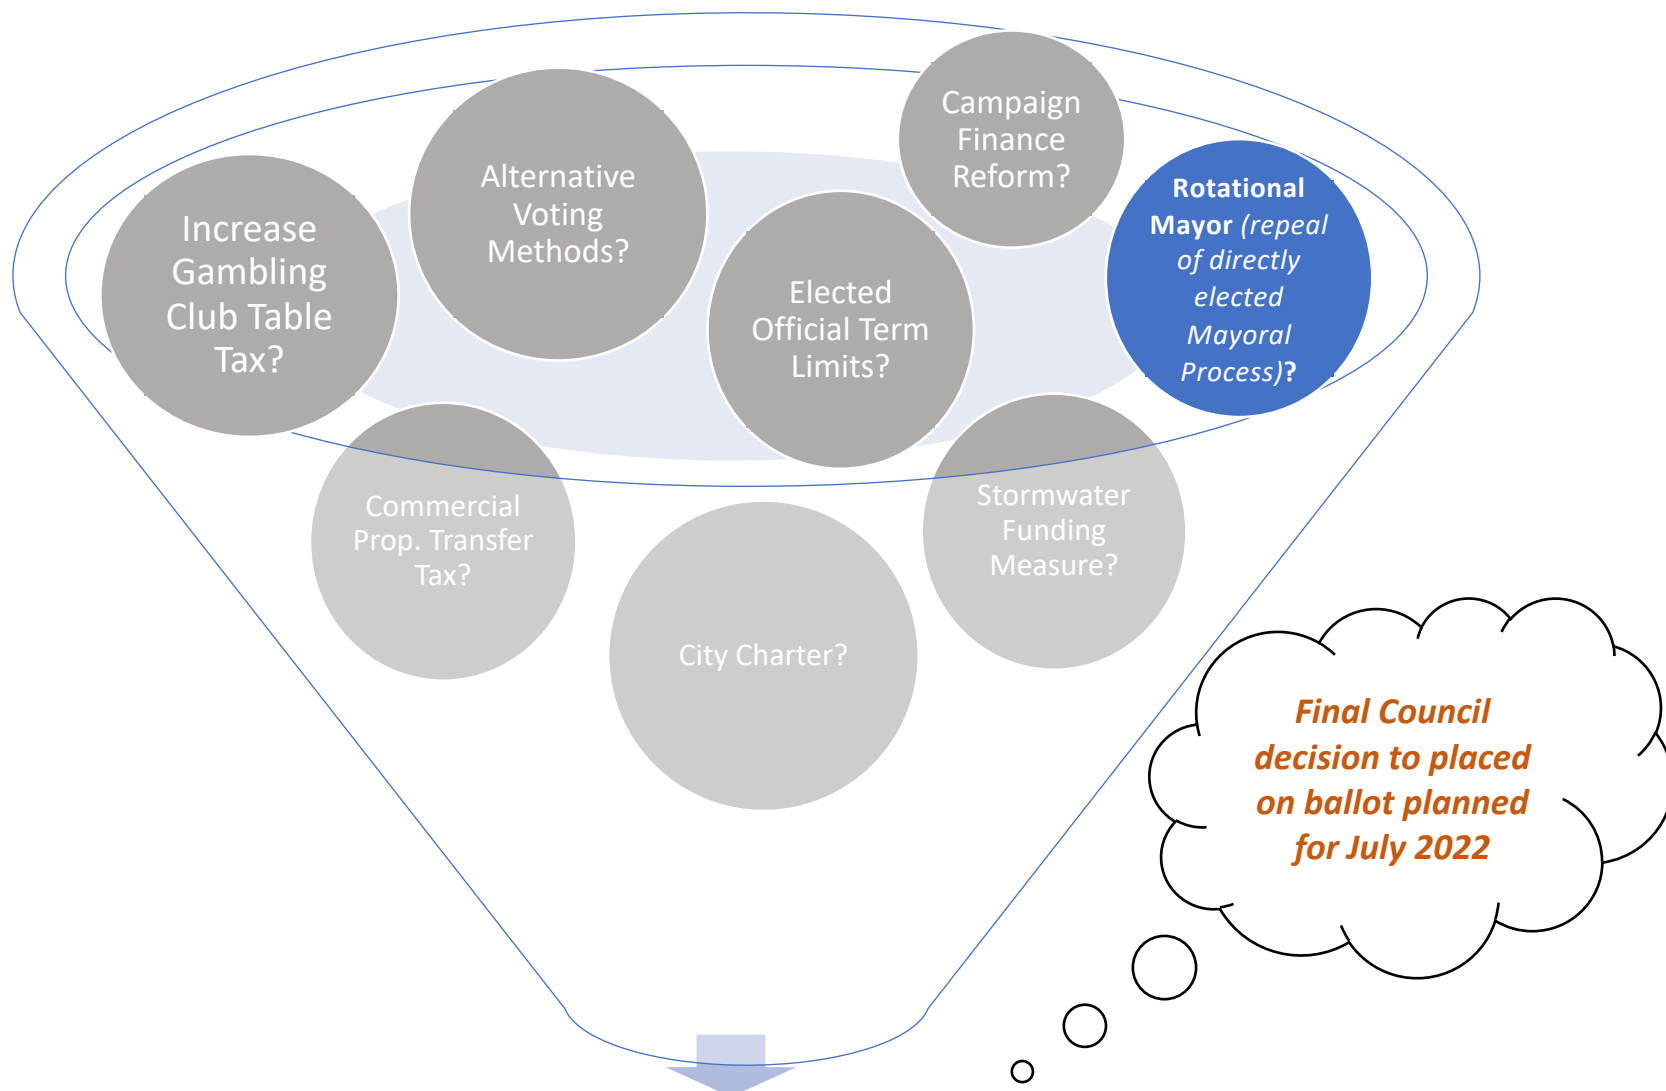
Increase Gambling Club Table Tax?

Alternative Voting Methods?

Campaign Finance Reform?

Elected Official Term Limits?

Rotational Mayor (repeal of directly elected Mayoral Process)?

Commercial Prop. Transfer Tax?

City Charter?

Stormwater Funding Measure?

Final Council decision to placed on ballot planned for July 2022